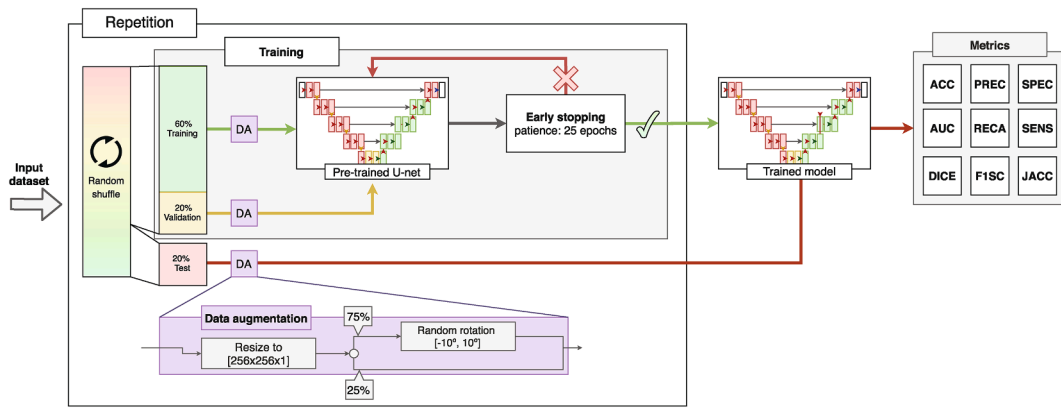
Repetition

Training

Input dataset

Random shuffle

60% Training

20% Validation

20% Test

DA

DA

DA

Pre-trained U-net

Early stopping
patience: 25 epochs

Trained model

Metrics

| ACC | PREC | SPEC |
|---|---|---|
| AUC | RECA | SENS |
| DICE | F1SC | JACC |

Data augmentation

Resize to [256x256x1]

75%

25%

Random rotation [-10º, 10º]